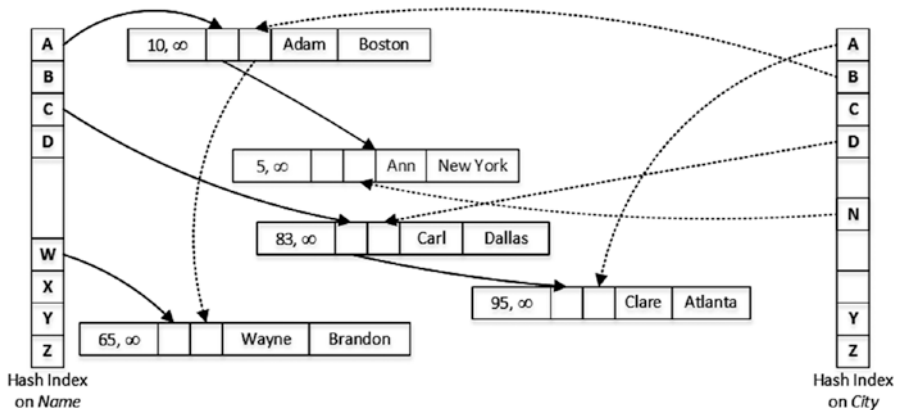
A
B
C
D
W
X
Y
Z
Hash Index on *Name*

| 10, ∞ | | | Adam | Boston |
|---|---|---|---|---|

| 5, ∞ | | | Ann | New York |
|---|---|---|---|---|

| 83, ∞ | | | Carl | Dallas |
|---|---|---|---|---|

| 95, ∞ | | | Clare | Atlanta |
|---|---|---|---|---|

| 65, ∞ | | | Wayne | Brandon |
|---|---|---|---|---|

A
B
C
D
N
Y
Z
Hash Index on *City*